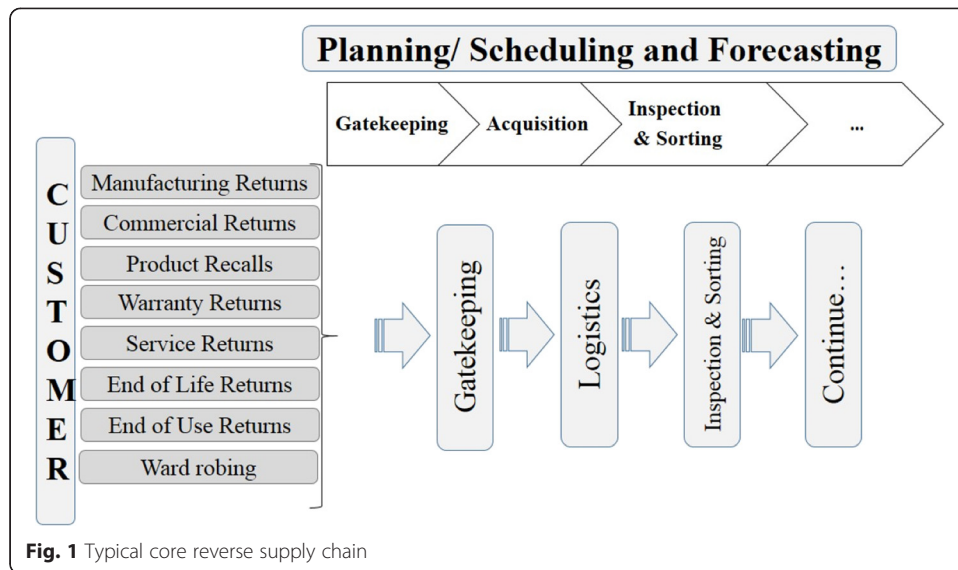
Planning/ Scheduling and Forecasting

Gatekeeping

Acquisition

Inspection & Sorting

...

C
U
S
T
O
M
E
R

Manufacturing Returns

Commercial Returns

Product Recalls

Warranty Returns

Service Returns

End of Life Returns

End of Use Returns

Ward robing

Gatekeeping

Logistics

Inspection & Sorting

Continue…

Fig. 1 Typical core reverse supply chain